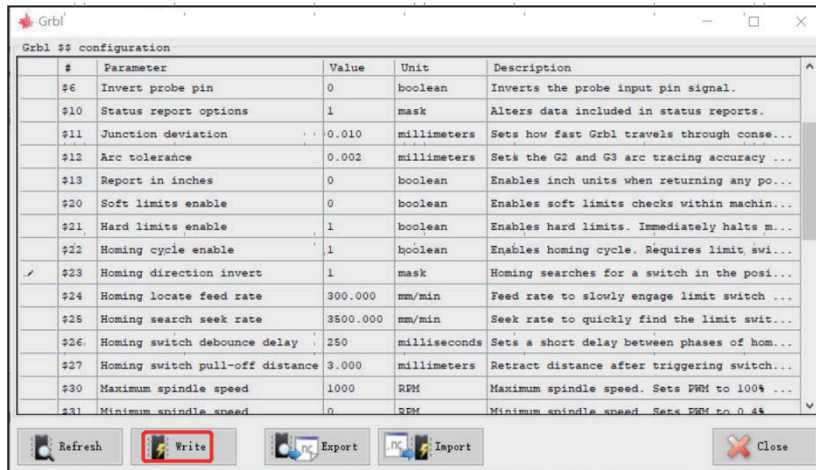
Grbl

Grbl $$ configuration

| # | Parameter | Value | Unit | Description |
|---|---|---|---|---|
| $6 | Invert probe pin | 0 | boolean | Inverts the probe input pin signal. |
| $10 | Status report options | 1 | mask | Alters data included in status reports. |
| $11 | Junction deviation | 0.010 | millimeters | Sets how fast Grbl travels through conse... |
| $12 | Arc tolerance | 0.002 | millimeters | Sets the G2 and G3 arc tracing accuracy ... |
| $13 | Report in inches | 0 | boolean | Enables inch units when returning any po... |
| $20 | Soft limits enable | 0 | boolean | Enables soft limits checks within machin... |
| $21 | Hard limits enable | 1 | boolean | Enables hard limits. Immediately halts m... |
| $22 | Homing cycle enable | 1 | boolean | Enables homing cycle. Requires limit swi... |
| $23 | Homing direction invert | 1 | mask | Homing searches for a switch in the posi... |
| $24 | Homing locate feed rate | 300.000 | mm/min | Feed rate to slowly engage limit switch ... |
| $25 | Homing search seek rate | 3500.000 | mm/min | Seek rate to quickly find the limit swit... |
| $26 | Homing switch debounce delay | 250 | milliseconds | Sets a short delay between phases of hom... |
| $27 | Homing switch pull-off distance | 3.000 | millimeters | Retract distance after triggering switch... |
| $30 | Maximum spindle speed | 1000 | RPM | Maximum spindle speed. Sets PWM to 100% ... |
| $31 | Minimum spindle speed | 0 | RPM | Minimum spindle speed. Sets PWM to 0.4% |

Refresh Write Export Import Close